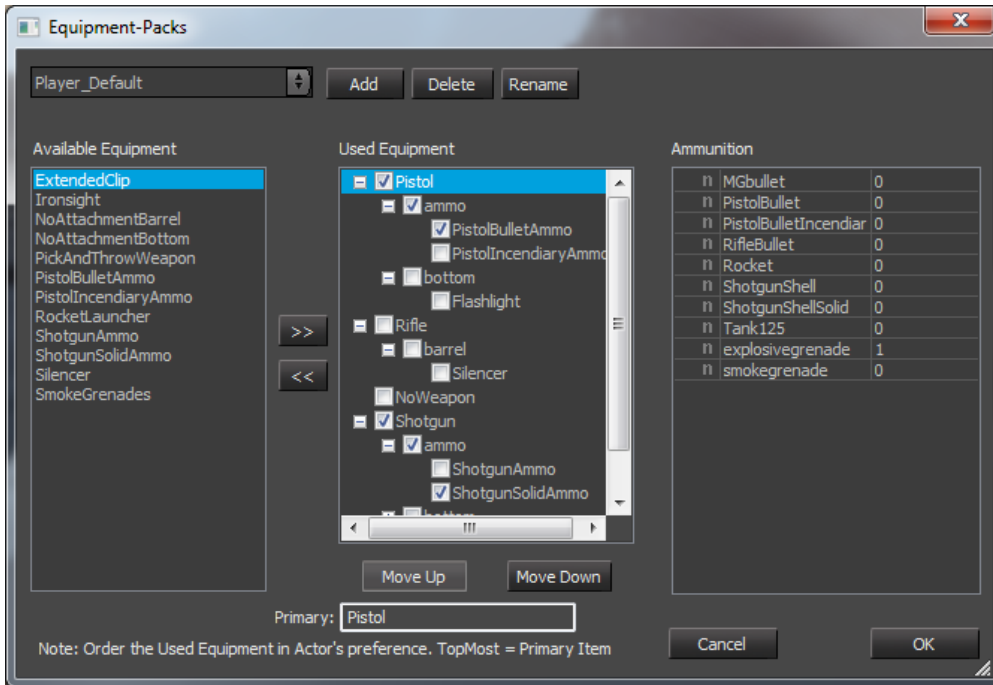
Equipment-Packs

Player_Default

Add Delete Rename

Available Equipment

ExtendedClip
Ironsight
NoAttachmentBarrel
NoAttachmentBottom
PickAndThrowWeapon
PistolBulletAmmo
PistolIncendiaryAmmo
RocketLauncher
ShotgunAmmo
ShotgunSolidAmmo
Silencer
SmokeGrenades

>>

<<

Used Equipment

Pistol
ammo
PistolBulletAmmo
PistolIncendiaryAmmo
bottom
Flashlight
Rifle
barrel
Silencer
NoWeapon
Shotgun
ammo
ShotgunAmmo
ShotgunSolidAmmo
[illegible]

Move Up Move Down

Ammunition

| n | MGbullet | 0 |
|---|---|---|
| n | PistolBullet | 0 |
| n | PistolBulletIncendiar | 0 |
| n | RifleBullet | 0 |
| n | Rocket | 0 |
| n | ShotgunShell | 0 |
| n | ShotgunShellSolid | 0 |
| n | Tank125 | 0 |
| n | explosivegrenade | 1 |
| n | smokegrenade | 0 |

Primary: Pistol

Note: Order the Used Equipment in Actor's preference. TopMost = Primary Item

Cancel OK